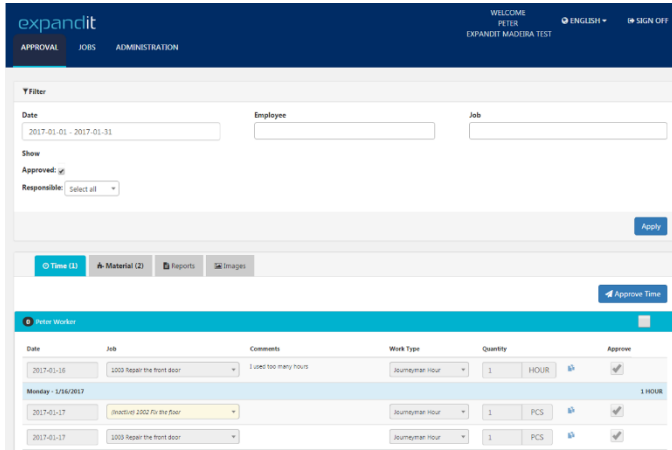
expandit

APPROVAL JOBS ADMINISTRATION

WELCOME
PETER
EXPANDIT MADEIRA TEST

ENGLISH SIGN OFF

Filter

Date
2017-01-01 - 2017-01-31

Employee

Job

Show

Approved:

Responsible: Select all

Apply

Time (1) Material (2) Reports Images

Approve Time

Peter Worker

| Date | Job | Comments | Work Type | Quantity | | Approve |
|---|---|---|---|---|---|---|
| 2017-01-16 | 1003 Repair the front door | I used too many hours | Journeyman Hour | 1 | HOUR | |
| Monday - 1/16/2017 | | | | | | 1 HOUR |
| 2017-01-17 | (Inactive) 1002 Fix the floor | | Journeyman Hour | 1 | PCS | |
| 2017-01-17 | 1003 Repair the front door | | Journeyman Hour | 1 | PCS | |